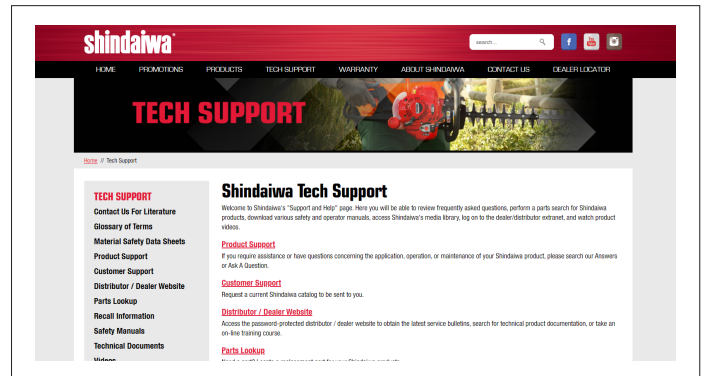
shindaiwa

search...

HOME PROMOTIONS PRODUCTS TECH SUPPORT WARRANTY ABOUT SHINDAIWA CONTACT US DEALER LOCATOR

TECH SUPPORT

Home // Tech Support

TECH SUPPORT
Contact Us For Literature
Glossary of Terms
Material Safety Data Sheets
Product Support
Customer Support
Distributor / Dealer Website
Parts Lookup
Recall Information
Safety Manuals
Technical Documents
Videos

Shindaiwa Tech Support

Welcome to Shindaiwa's "Support and Help" page. Here you will be able to review frequently asked questions, perform a parts search for Shindaiwa products, download various safety and operator manuals, access Shindaiwa's media library, log on to the dealer/distributor extranet, and watch product videos.

Product Support
If you require assistance or have questions concerning the application, operation, or maintenance of your Shindaiwa product, please search our Answers or Ask A Question.

Customer Support
Request a current Shindaiwa catalog to be sent to you.

Distributor / Dealer Website
Access the password-protected distributor / dealer website to obtain the latest service bulletins, search for technical product documentation, or take an on-line training course.

Parts Lookup
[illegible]